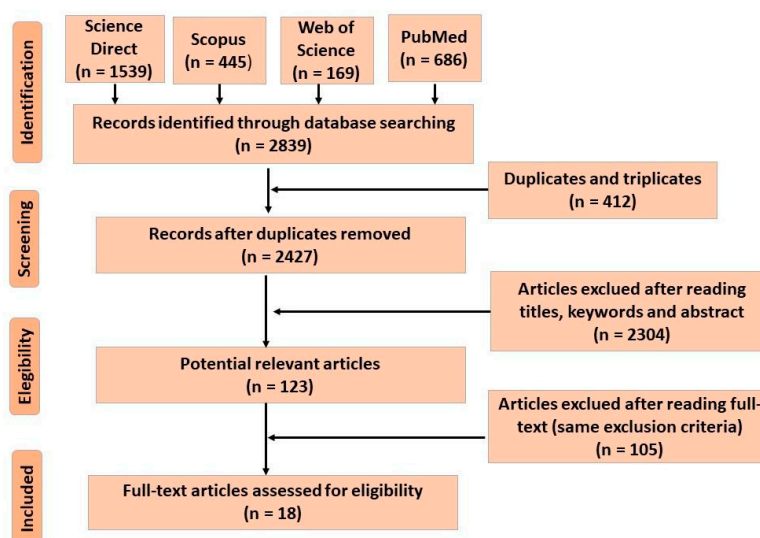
Identification

Science Direct (n = 1539)

Scopus (n = 445)

Web of Science (n = 169)

PubMed (n = 686)

Records identified through database searching (n = 2839)

Duplicates and triplicates (n = 412)

Screening

Records after duplicates removed (n = 2427)

Articles exclued after reading titles, keywords and abstract (n = 2304)

Elegibility

Potential relevant articles (n = 123)

Articles exclued after reading full-text (same exclusion criteria) (n = 105)

Included

Full-text articles assessed for eligibility (n = 18)